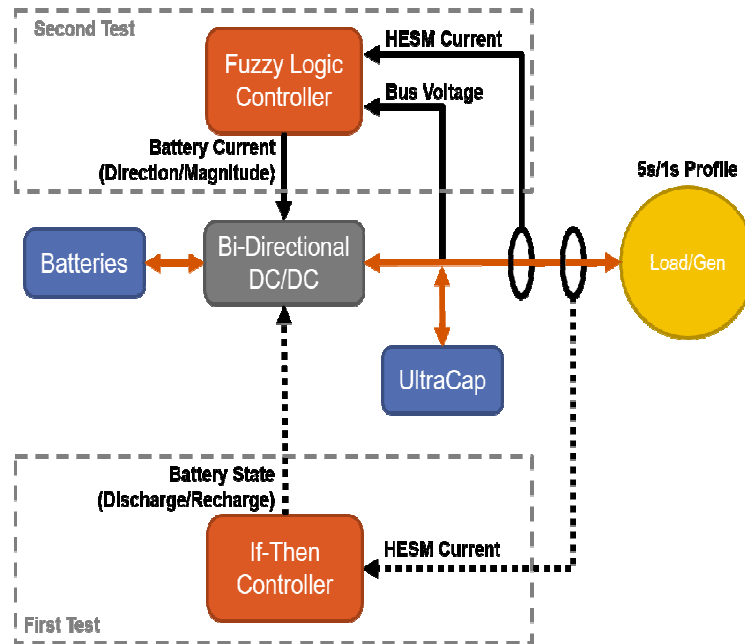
Second Test

Fuzzy Logic Controller

HESM Current

Bus Voltage

Battery Current (Direction/Magnitude)

5s/1s Profile

Batteries

Bi-Directional DC/DC

Load/Gen

UltraCap

Battery State (Discharge/Recharge)

If-Then Controller

HESM Current

First Test